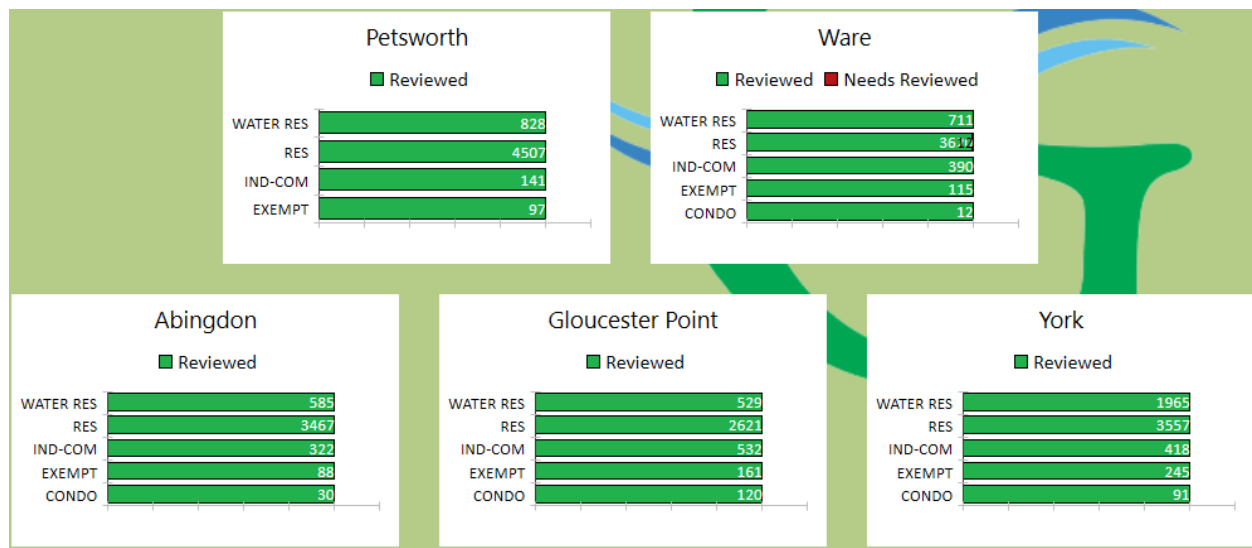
Petsworth

Reviewed

WATER RES 828
RES 4507
IND-COM 141
EXEMPT 97

Ware

Reviewed Needs Reviewed

WATER RES 711
RES 36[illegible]
IND-COM 390
EXEMPT 115
CONDO 12

Abingdon

Reviewed

WATER RES 585
RES 3467
IND-COM 322
EXEMPT 88
CONDO 30

Gloucester Point

Reviewed

WATER RES 529
RES 2621
IND-COM 532
EXEMPT 161
CONDO 120

York

Reviewed

WATER RES 1965
RES 3557
IND-COM 418
EXEMPT 245
CONDO 91